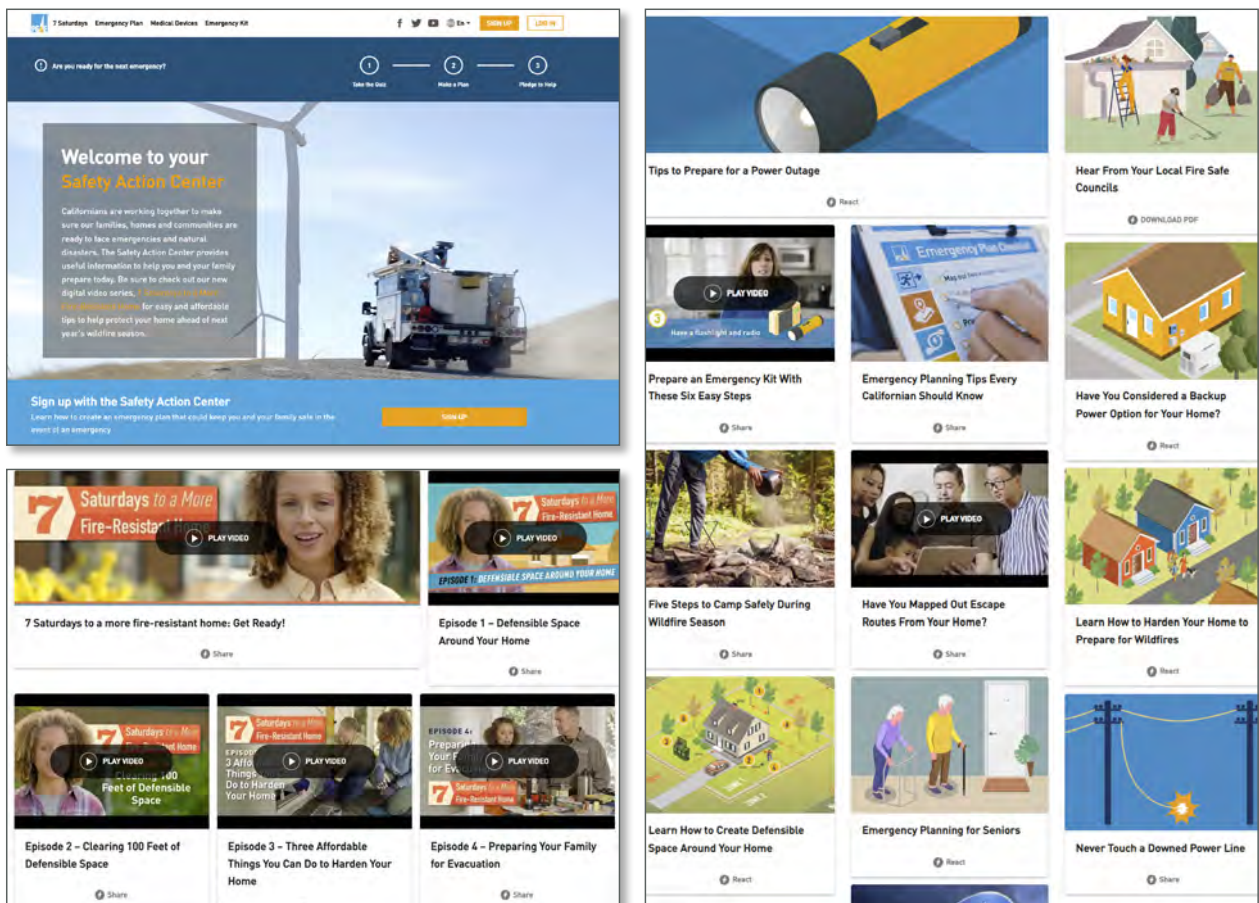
7 Saturdays Emergency Plan Medical Devices Emergency Kit

En SIGN UP LOG IN

Are you ready for the next emergency?

1 Take the Quiz 2 Make a Plan 3 Pledge to Help

Welcome to your Safety Action Center

Californians are working together to make sure our families, homes and communities are ready to face emergencies and natural disasters. The Safety Action Center provides useful information to help you and your family prepare today. Be sure to check out our new digital video series, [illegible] for easy and affordable tips to help protect your home ahead of next year's wildfire season.

Sign up with the Safety Action Center

Learn how to create an emergency plan that could keep you and your family safe in the event of an emergency.

SIGN UP

7 Saturdays to a More Fire-Resistant Home

PLAY VIDEO

7 Saturdays to a more fire-resistant home: Get Ready!

Share

7 Saturdays to a More Fire-Resistant Home

PLAY VIDEO

EPISODE 1: DEFENSIBLE SPACE AROUND YOUR HOME

Episode 1 – Defensible Space Around Your Home

Share

7 Saturdays to a More Fire-Resistant Home

PLAY VIDEO

Clearing 100 Feet of Defensible Space

Episode 2 – Clearing 100 Feet of Defensible Space

Share

7 Saturdays to a More Fire-Resistant Home

EPISODE 3 Affo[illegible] Things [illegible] Do to Harden Your Home

PLAY VIDEO

Episode 3 – Three Affordable Things You Can Do to Harden Your Home

EPISODE 4: Prepari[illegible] Your F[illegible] for Evac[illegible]

7 Saturdays to a More Fire-Resistant Home

PLAY VIDEO

Episode 4 – Preparing Your Family for Evacuation

Share

Tips to Prepare for a Power Outage

React

Hear From Your Local Fire Safe Councils

DOWNLOAD PDF

PLAY VIDEO

3 Have a flashlight and radio

Prepare an Emergency Kit With These Six Easy Steps

Share

Emergency Plan Checklist

Emergency Planning Tips Every Californian Should Know

Share

Have You Considered a Backup Power Option for Your Home?

React

Five Steps to Camp Safely During Wildfire Season

Share

PLAY VIDEO

Have You Mapped Out Escape Routes From Your Home?

Share

Learn How to Harden Your Home to Prepare for Wildfires

React

Learn How to Create Defensible Space Around Your Home

React

Emergency Planning for Seniors

React

Never Touch a Downed Power Line

Share